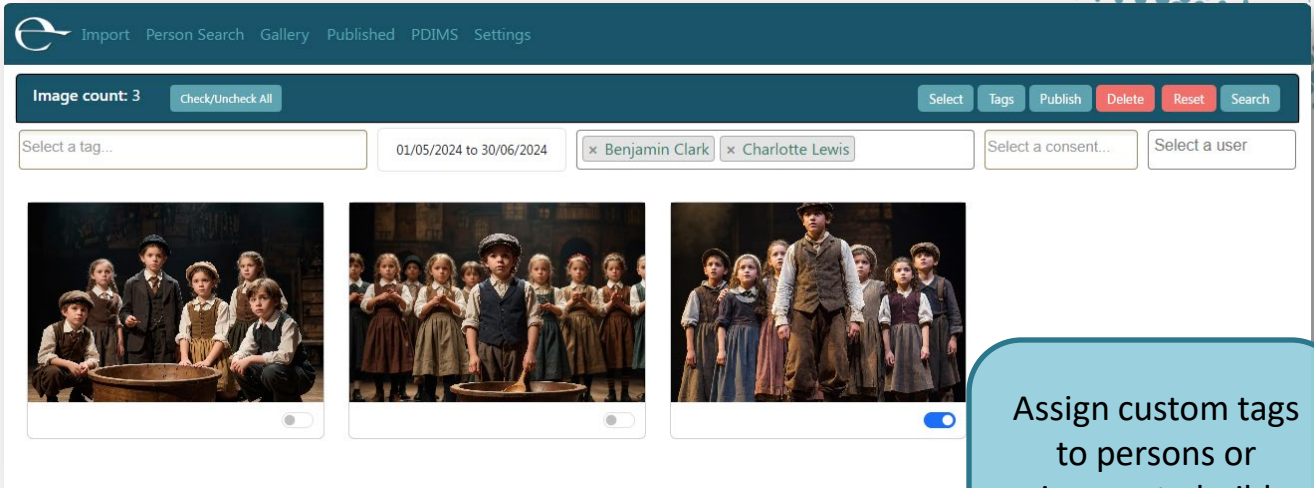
Import Person Search Gallery Published PDIMS Settings

Image count: 3 Check/Uncheck All

Select Tags Publish Delete Reset Search

Select a tag...

01/05/2024 to 30/06/2024

× Benjamin Clark × Charlotte Lewis

Select a consent...

Select a user

Assign custom tags to persons or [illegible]